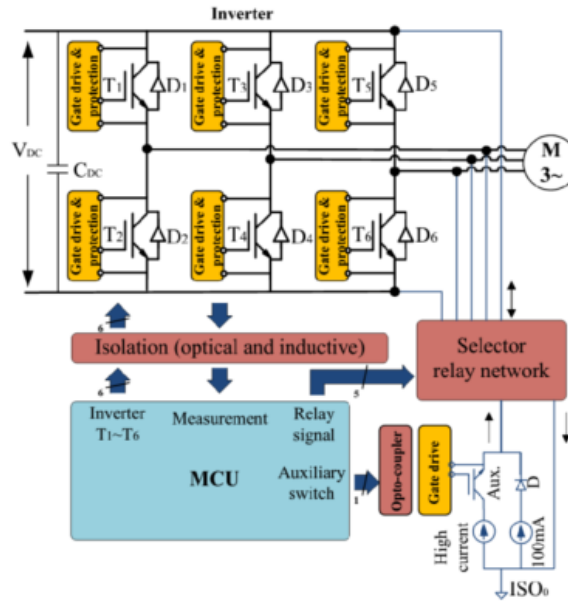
Inverter

$V_{DC}$

$C_{DC}$

Gate drive & protection
$T_1$ $D_1$

Gate drive & protection
$T_3$ $D_3$

Gate drive & protection
$T_5$ $D_5$

Gate drive & protection
$T_2$ $D_2$

Gate drive & protection
$T_4$ $D_4$

Gate drive & protection
$T_6$ $D_6$

M
3~

6

Isolation (optical and inductive)

6

Selector relay network

5

Inverter
$T_1$~$T_6$

Measurement

Relay signal

MCU

Auxiliary switch

1

Opto-coupler

Gate drive

Aux.

D

High current

100mA

$ISO_0$